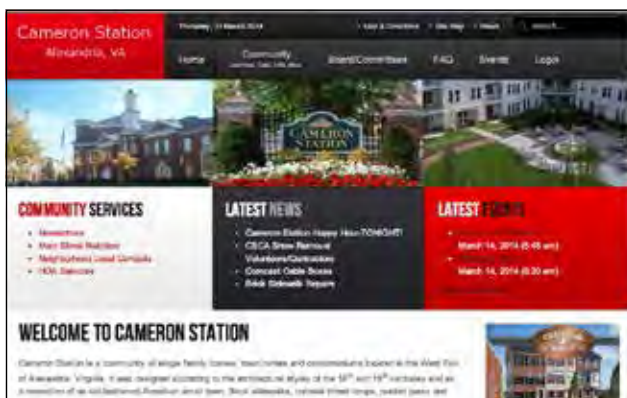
Cameron Station
Alexandria, VA

Thursday, 13 March 2014

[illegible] | Site Map | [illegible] | Search...

Home | Community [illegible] | Board/Committees | FAQ | Events | Login

CAMERON STATION

COMMUNITY SERVICES
• Newsletters
• Main Street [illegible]
• Neighborhood Local Contacts
• HOA Services

LATEST NEWS
• Cameron Station Happy Hour TONIGHT
• CSCA Snow Removal Volunteers/Contractors
• Comcast Cable Boxes
• Brick Sidewalk Repairs

LATEST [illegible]
• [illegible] March 14, 2014 (6:45 am)
• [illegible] March 14, 2014 (8:30 am)
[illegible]

WELCOME TO CAMERON STATION

Cameron Station is a community of single family homes, townhomes and condominiums located in the West End of Alexandria, Virginia. It was designed according to the architectural styles of the 18th and 19th centuries and as a recreation of an old-fashioned American small town. Brick sidewalks, colonial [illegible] lamps, pocket parks, and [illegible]